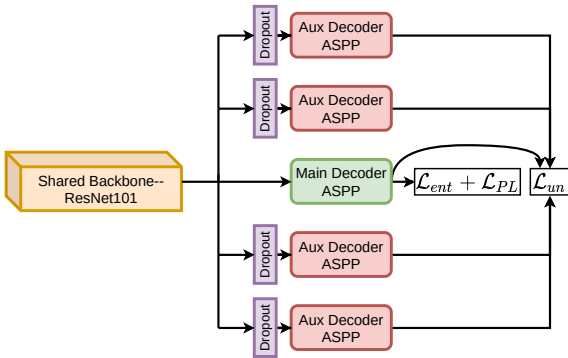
Dropout

Aux Decoder ASPP

Dropout

Aux Decoder ASPP

Shared Backbone-- ResNet101

Main Decoder ASPP

$\mathcal{L}_{ent} + \mathcal{L}_{PL}$

$\mathcal{L}_{un}$

Dropout

Aux Decoder ASPP

Dropout

Aux Decoder ASPP